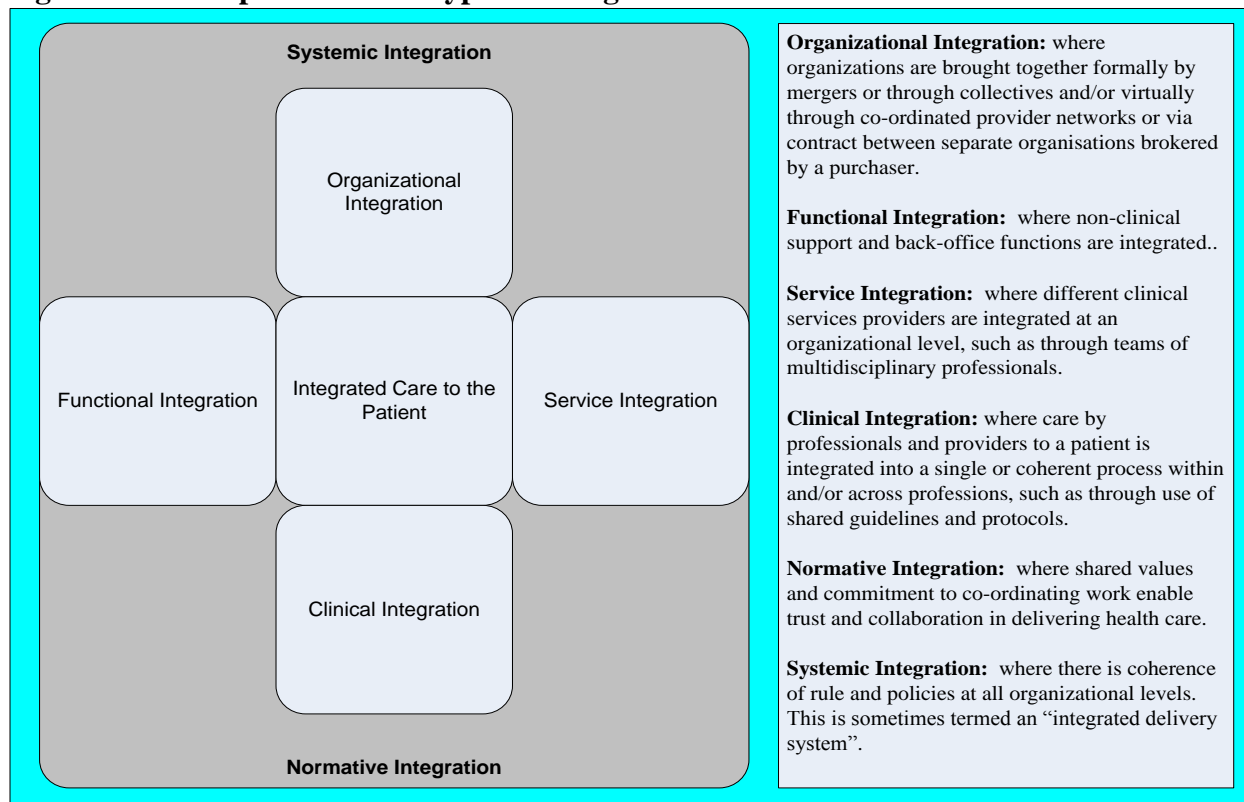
Systemic Integration

Organizational Integration

Functional Integration

Integrated Care to the Patient

Service Integration

Clinical Integration

Normative Integration

**Organizational Integration:** where organizations are brought together formally by mergers or through collectives and/or virtually through co-ordinated provider networks or via contract between separate organisations brokered by a purchaser.

**Functional Integration:** where non-clinical support and back-office functions are integrated..

**Service Integration:** where different clinical services providers are integrated at an organizational level, such as through teams of multidisciplinary professionals.

**Clinical Integration:** where care by professionals and providers to a patient is integrated into a single or coherent process within and/or across professions, such as through use of shared guidelines and protocols.

**Normative Integration:** where shared values and commitment to co-ordinating work enable trust and collaboration in delivering health care.

**Systemic Integration:** where there is coherence of rule and policies at all organizational levels. This is sometimes termed an "integrated delivery system".